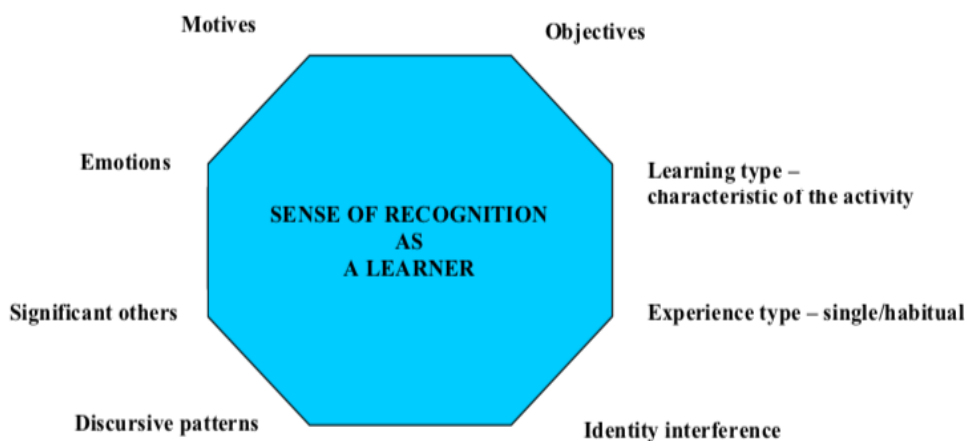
Motives

Objectives

Emotions

Learning type – characteristic of the activity

SENSE OF RECOGNITION AS A LEARNER

Significant others

Experience type – single/habitual

Discursive patterns

Identity interference